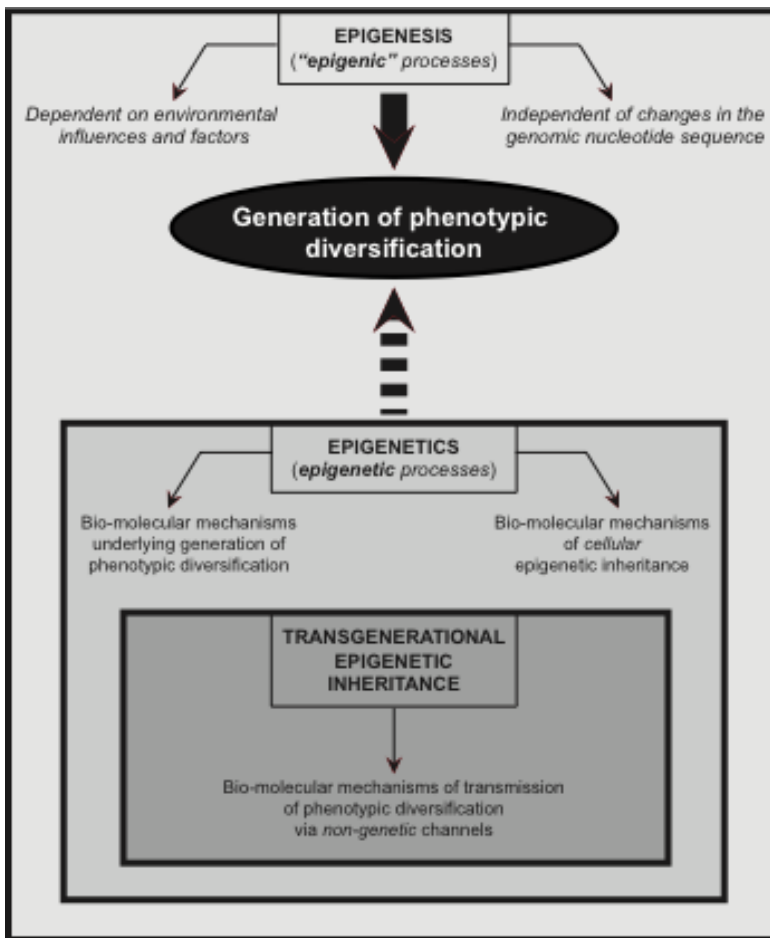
EPIGENESIS
("epigenic" processes)

Dependent on environmental influences and factors

Independent of changes in the genomic nucleotide sequence

Generation of phenotypic diversification

EPIGENETICS
(epigenetic processes)

Bio-molecular mechanisms underlying generation of phenotypic diversification

Bio-molecular mechanisms of cellular epigenetic inheritance

TRANSGENERATIONAL EPIGENETIC INHERITANCE

Bio-molecular mechanisms of transmission of phenotypic diversification via non-genetic channels